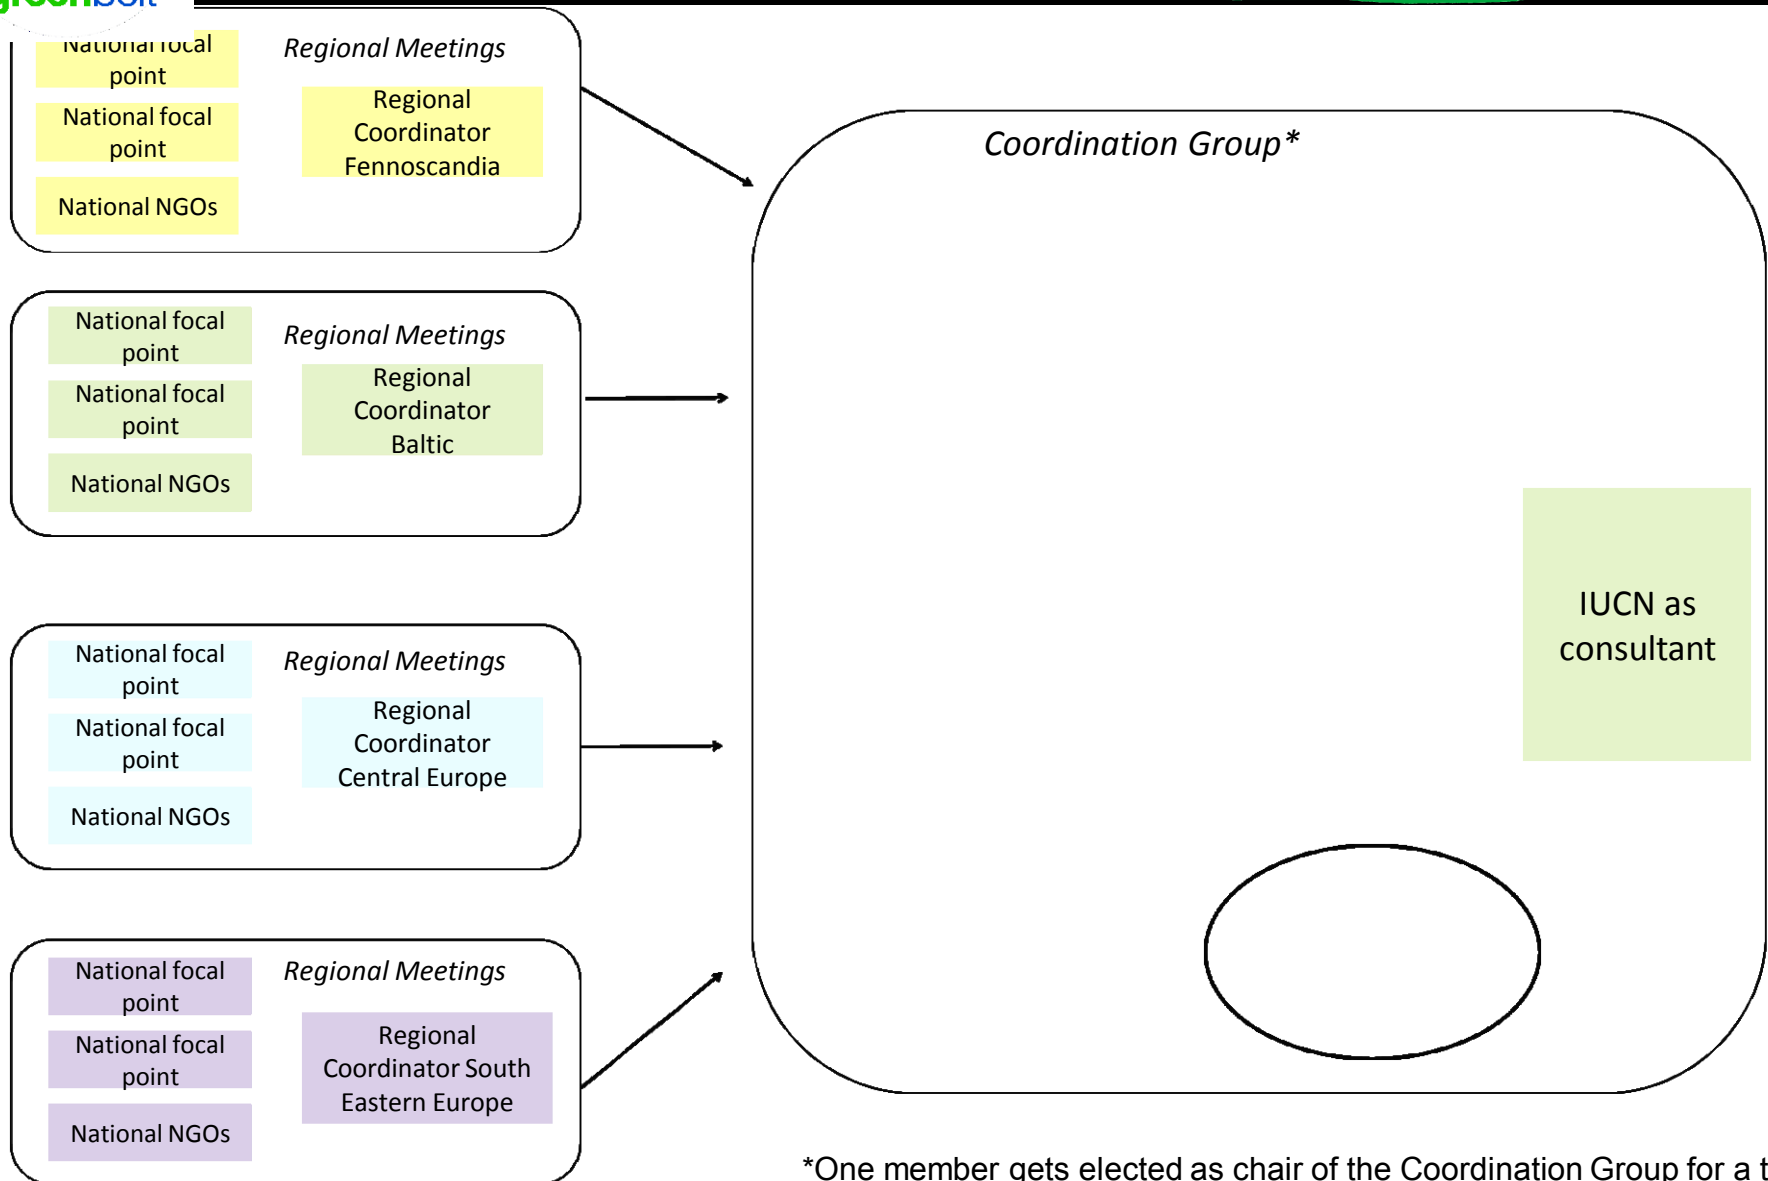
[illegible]

National focal point

National focal point

National NGOs

Regional Meetings

Regional Coordinator Fennoscandia

National focal point

National focal point

National NGOs

Regional Meetings

Regional Coordinator Baltic

National focal point

National focal point

National NGOs

Regional Meetings

Regional Coordinator Central Europe

National focal point

National focal point

National NGOs

Regional Meetings

Regional Coordinator South Eastern Europe

Coordination Group*

IUCN as consultant

*One member gets elected as chair of the Coordination Group for a t